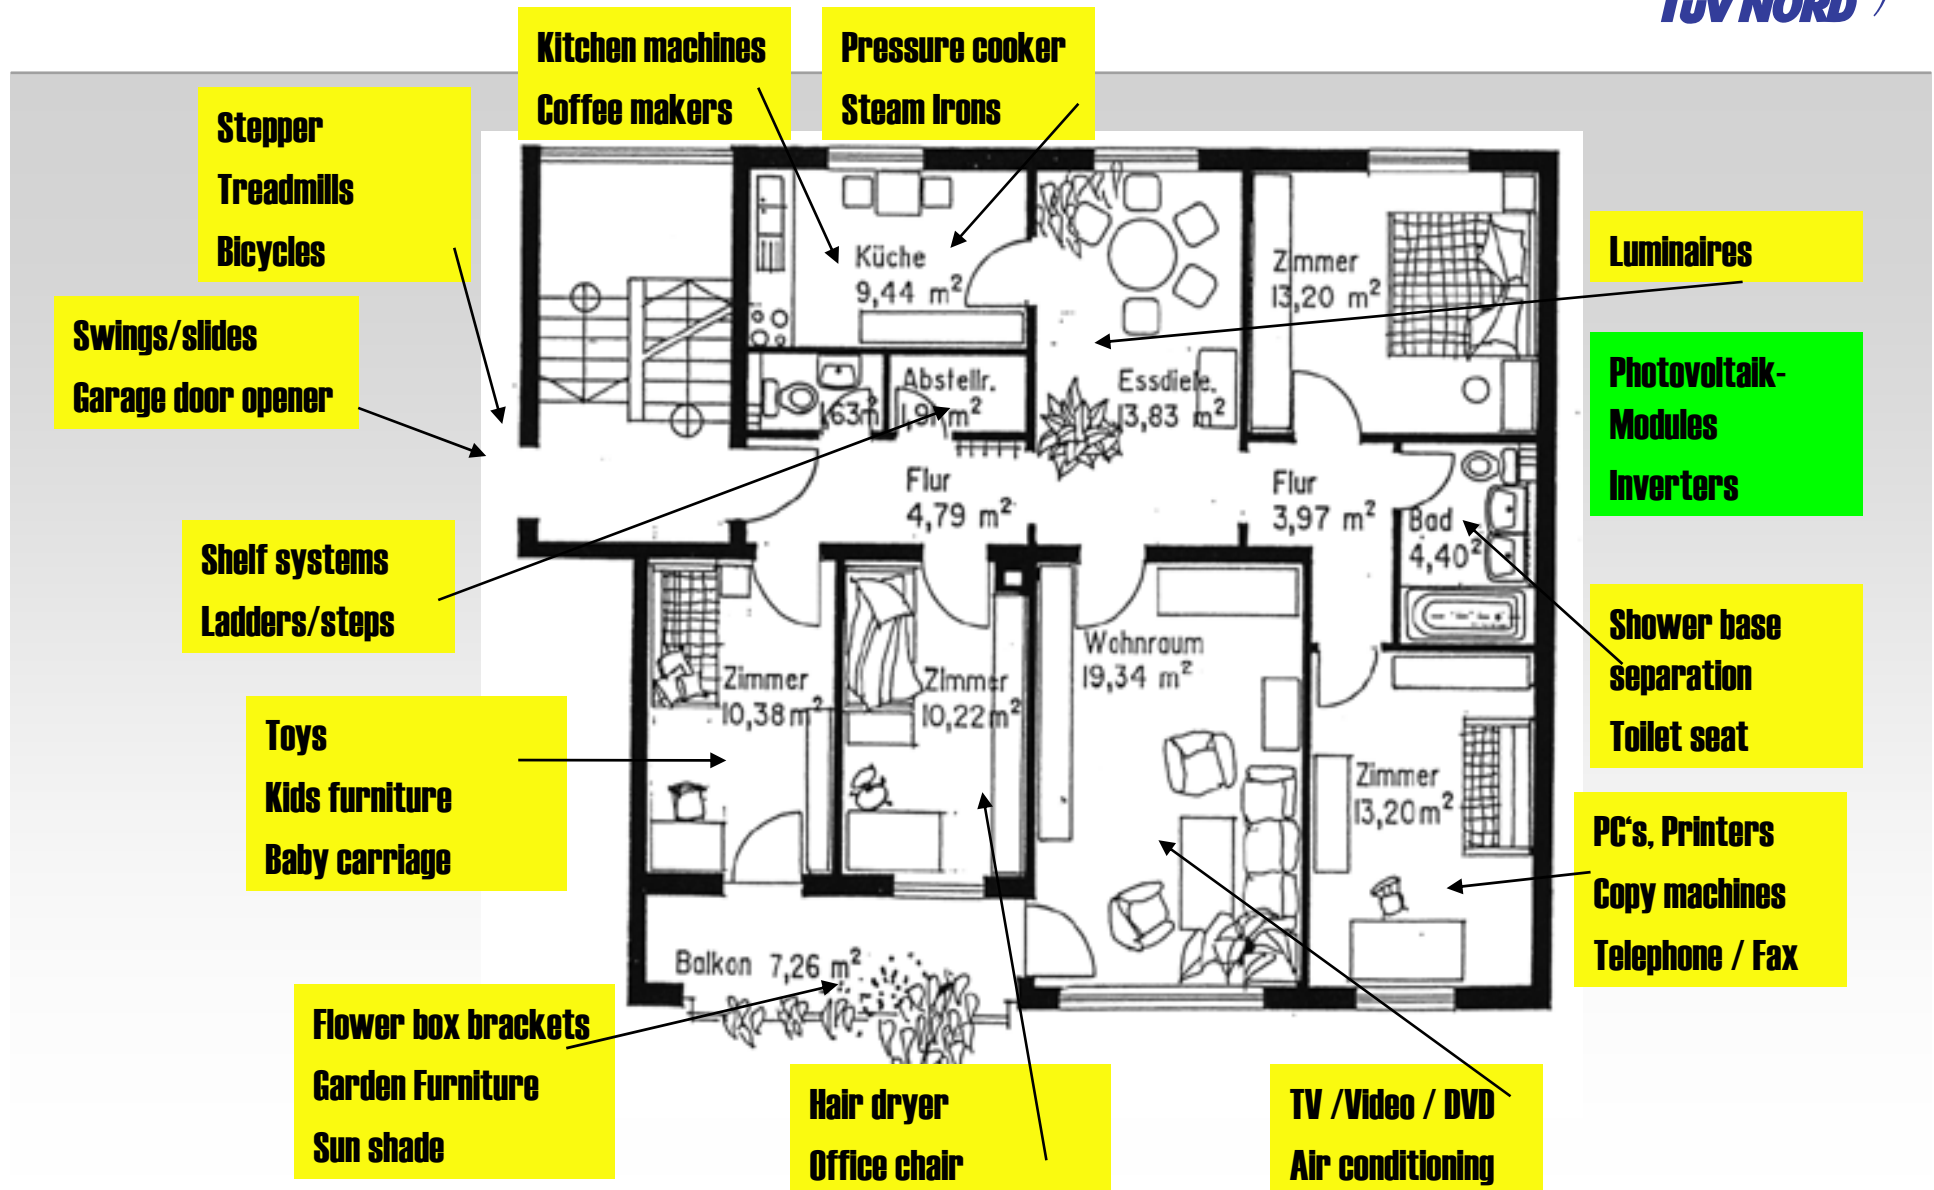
TÜV NORD

Kitchen machines
Coffee makers

Pressure cooker
Steam Irons

Stepper
Treadmills
Bicycles

Swings/slides
Garage door opener

Luminaires

Photovoltaik-Modules
Inverters

Küche
9,44 $m^2$

Zimmer
13,20 $m^2$

Abstellr.
1,91 $m^2$

1,63 $m^2$

Essdiele
13,83 $m^2$

Flur
4,79 $m^2$

Flur
3,97 $m^2$

Bad
4,40 $m^2$

Shelf systems
Ladders/steps

Shower base separation
Toilet seat

Zimmer
10,38 $m^2$

Zimmer
10,22 $m^2$

Wohnraum
19,34 $m^2$

Zimmer
13,20 $m^2$

Toys
Kids furniture
Baby carriage

PC's, Printers
Copy machines
Telephone / Fax

Balkon 7,26 $m^2$

Flower box brackets
Garden Furniture
Sun shade

Hair dryer
Office chair

TV /Video / DVD
Air conditioning